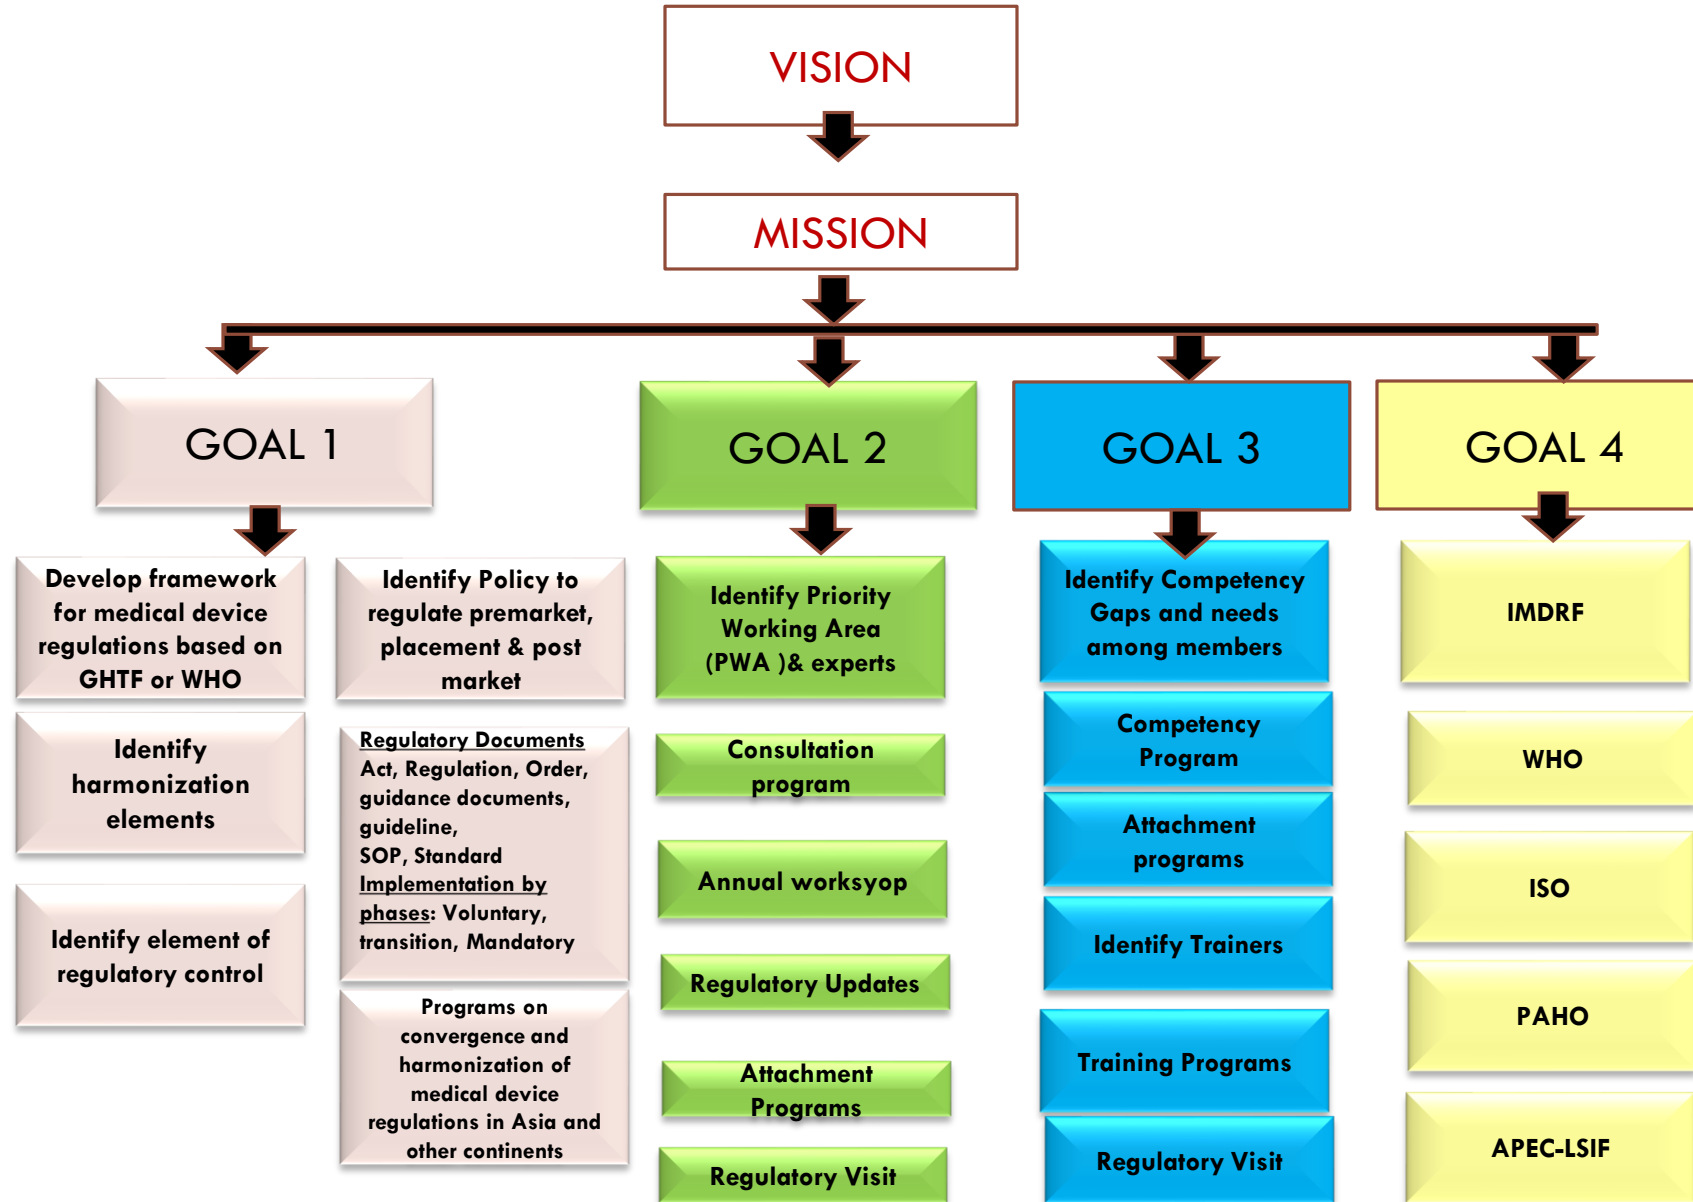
VISION

MISSION

GOAL 1

GOAL 2

GOAL 3

GOAL 4

Develop framework for medical device regulations based on GHTF or WHO

Identify harmonization elements

Identify element of regulatory control

Identify Policy to regulate premarket, placement & post market

Regulatory Documents
Act, Regulation, Order, guidance documents, guideline, SOP, Standard
Implementation by phases: Voluntary, transition, Mandatory

Programs on convergence and harmonization of medical device regulations in Asia and other continents

Identify Priority Working Area (PWA )& experts

Consultation program

Annual worksyop

Regulatory Updates

Attachment Programs

Regulatory Visit

Identify Competency Gaps and needs among members

Competency Program

Attachment programs

Identify Trainers

Training Programs

Regulatory Visit

IMDRF

WHO

ISO

PAHO

APEC-LSIF